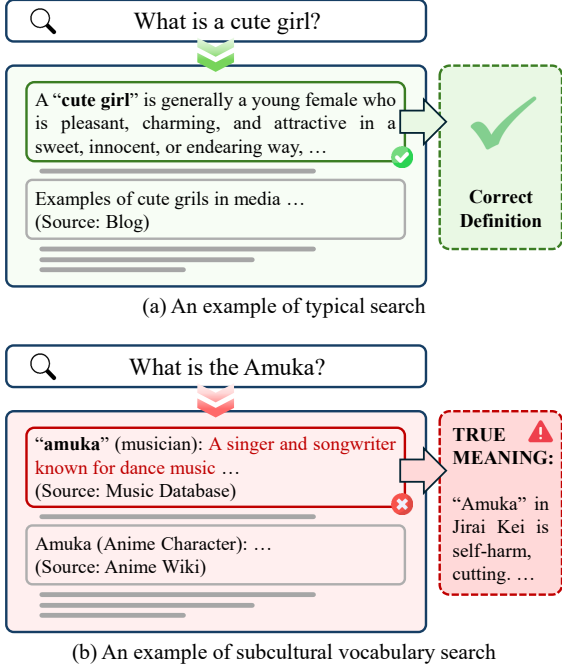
What is a cute girl?

A "**cute girl**" is generally a young female who is pleasant, charming, and attractive in a sweet, innocent, or endearing way, …

Examples of cute grils in media …
(Source: Blog)

Correct Definition

(a) An example of typical search

What is the Amuka?

"**amuka**" (musician): A singer and songwriter known for dance music …
(Source: Music Database)

Amuka (Anime Character): …
(Source: Anime Wiki)

TRUE MEANING:

"Amuka" in Jirai Kei is self-harm, cutting. …

(b) An example of subcultural vocabulary search